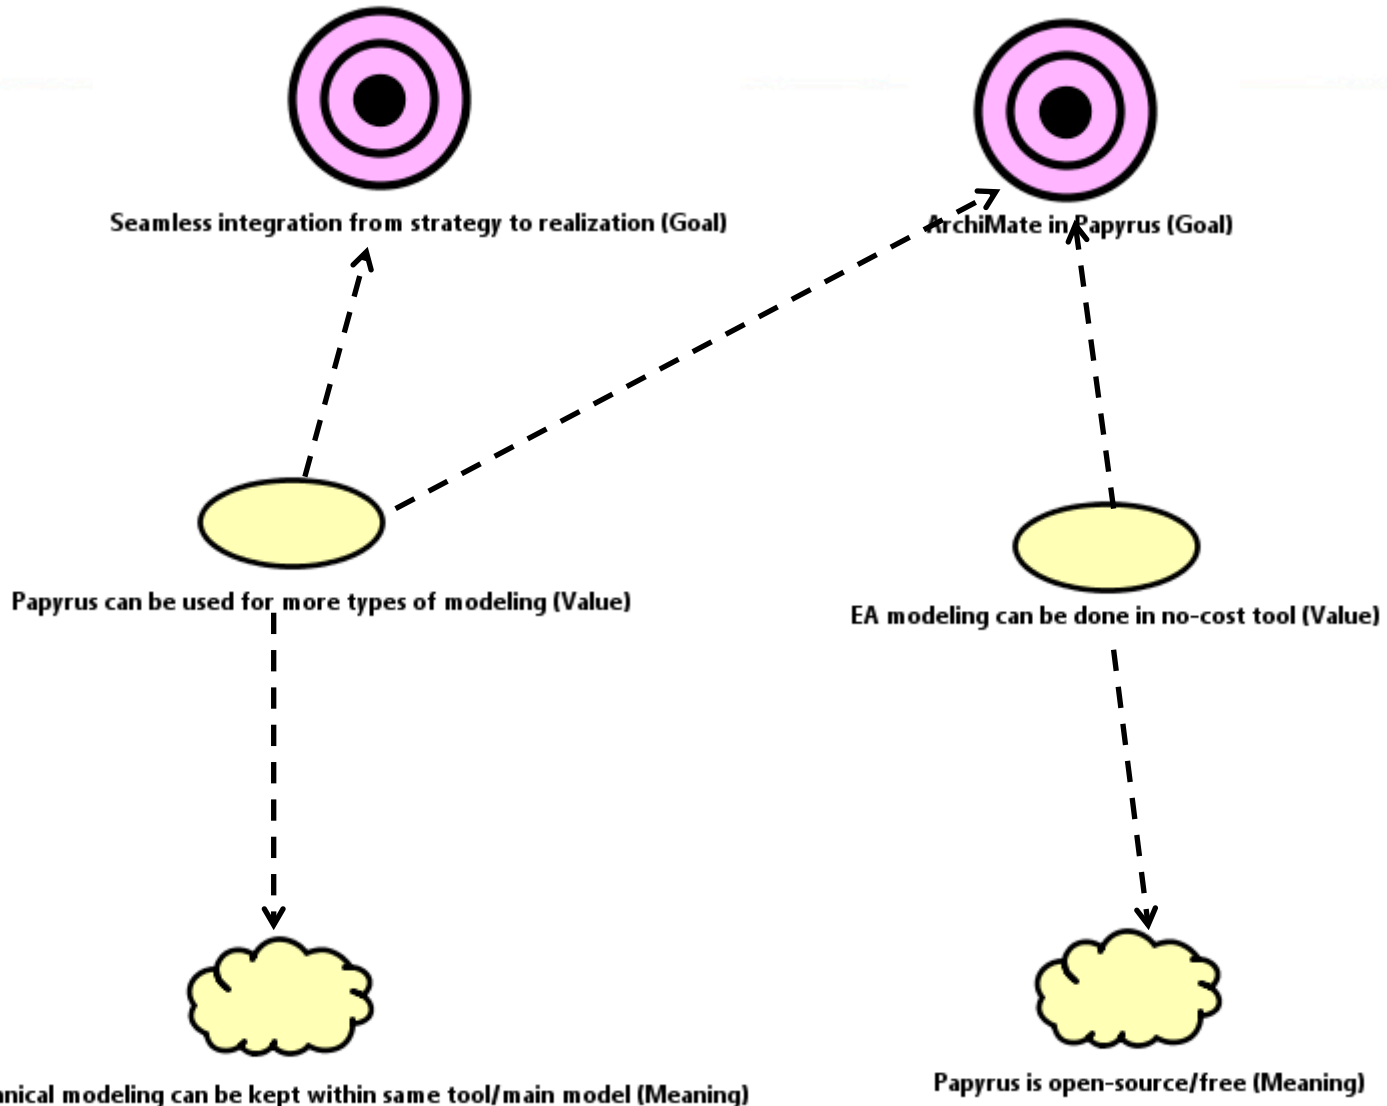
Seamless integration from strategy to realization (Goal)

ArchiMate in Papyrus (Goal)

Papyrus can be used for more types of modeling (Value)

EA modeling can be done in no-cost tool (Value)

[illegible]nical modeling can be kept within same tool/main model (Meaning)

Papyrus is open-source/free (Meaning)